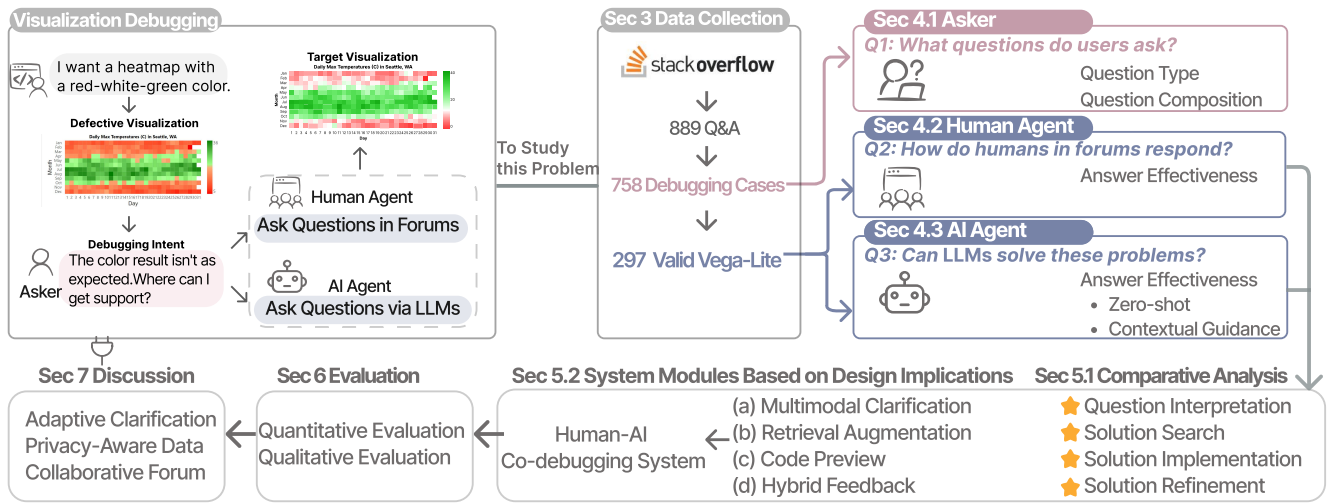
Visualization Debugging

I want a heatmap with a red-white-green color.

Defective Visualization

Daily Max Temperatures (C) in Seattle, WA

Month

Day

Target Visualization

Daily Max Temperatures (C) in Seattle, WA

Month

Day

Human Agent

Ask Questions in Forums

Debugging Intent

Asker

The color result isn't as expected.Where can I get support?

AI Agent

Ask Questions via LLMs

To Study this Problem

Sec 3 Data Collection

stackoverflow

889 Q&A

758 Debugging Cases

297 Valid Vega-Lite

Sec 4.1 Asker

Q1: What questions do users ask?

Question Type

Question Composition

Sec 4.2 Human Agent

Q2: How do humans in forums respond?

Answer Effectiveness

Sec 4.3 AI Agent

Q3: Can LLMs solve these problems?

Answer Effectiveness

• Zero-shot

• Contextual Guidance

Sec 7 Discussion

Adaptive Clarification
Privacy-Aware Data
Collaborative Forum

Sec 6 Evaluation

Quantitative Evaluation
Qualitative Evaluation

Sec 5.2 System Modules Based on Design Implications

Human-AI Co-debugging System

(a) Multimodal Clarification
(b) Retrieval Augmentation
(c) Code Preview
(d) Hybrid Feedback

Sec 5.1 Comparative Analysis

Question Interpretation
Solution Search
Solution Implementation
Solution Refinement